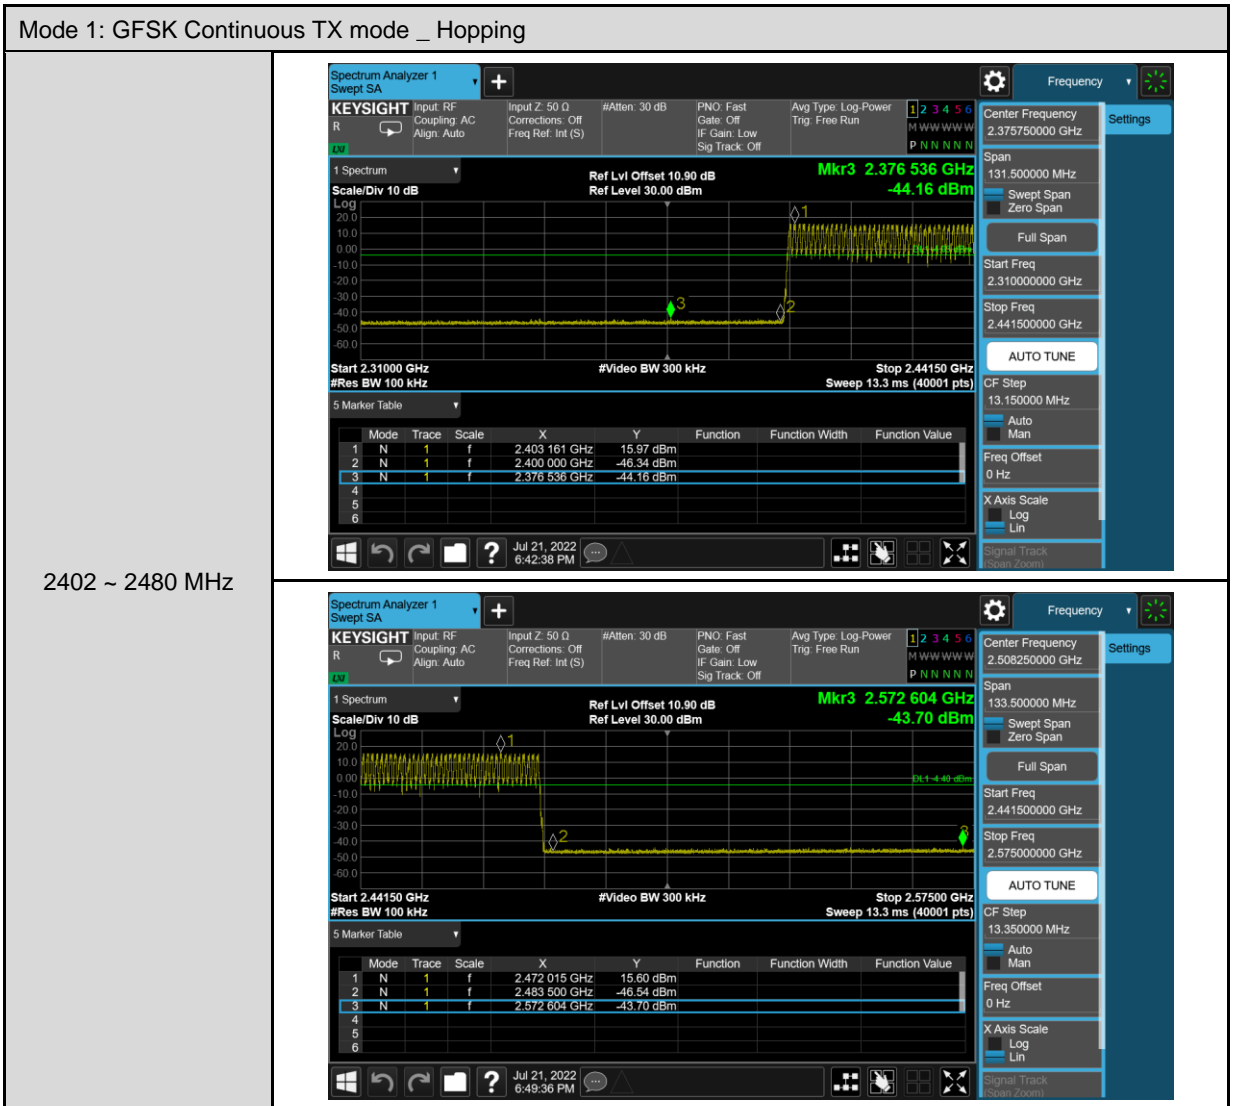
Mode 1: GFSK Continuous TX mode _ Hopping

2402 ~ 2480 MHz

Spectrum Analyzer 1
Swept SA

Frequency

KEYSIGHT Input: RF
Coupling: AC
Align: Auto

Input Z: 50 Ω
Corrections: Off
Freq Ref: Int (S)

#Atten: 30 dB

PNO: Fast
Gate: Off
IF Gain: Low
Sig Track: Off

Avg Type: Log-Power
Trig: Free Run

1 2 3 4 5 6
M WWWWW
P N N N N N

Center Frequency
2.375750000 GHz

Settings

1 Spectrum

Scale/Div 10 dB
Log

Ref Lvl Offset 10.90 dB
Ref Level 30.00 dBm

Mkr3 2.376 536 GHz
-44.16 dBm

20.0
10.0
0.00
-10.0
-20.0
-30.0
-40.0
-50.0
-60.0

Start 2.31000 GHz
#Res BW 100 kHz

#Video BW 300 kHz

Stop 2.44150 GHz
Sweep 13.3 ms (40001 pts)

Span
131.500000 MHz
Swept Span
Zero Span
Full Span
Start Freq
2.310000000 GHz
Stop Freq
2.441500000 GHz
AUTO TUNE
CF Step
13.150000 MHz
Auto
Man
Freq Offset
0 Hz
X Axis Scale
Log
Lin
Signal Track
(Span Zoom)

5 Marker Table

| | Mode | Trace | Scale | X | Y | Function | Function Width | Function Value |
|---|---|---|---|---|---|---|---|---|
| 1 | N | 1 | f | 2.403 161 GHz | 15.97 dBm | | | |
| 2 | N | 1 | f | 2.400 000 GHz | -46.34 dBm | | | |
| 3 | N | 1 | f | 2.376 536 GHz | -44.16 dBm | | | |
| 4 | | | | | | | | |
| 5 | | | | | | | | |
| 6 | | | | | | | | |

Jul 21, 2022
6:42:38 PM

Spectrum Analyzer 1
Swept SA

Frequency

KEYSIGHT Input: RF
Coupling: AC
Align: Auto

Input Z: 50 Ω
Corrections: Off
Freq Ref: Int (S)

#Atten: 30 dB

PNO: Fast
Gate: Off
IF Gain: Low
Sig Track: Off

Avg Type: Log-Power
Trig: Free Run

1 2 3 4 5 6
M WWWWW
P N N N N N

Center Frequency
2.508250000 GHz

Settings

1 Spectrum

Scale/Div 10 dB
Log

Ref Lvl Offset 10.90 dB
Ref Level 30.00 dBm

Mkr3 2.572 604 GHz
-43.70 dBm

20.0
10.0
0.00
-10.0
-20.0
-30.0
-40.0
-50.0
-60.0

DL1 4.40 dBm

Start 2.44150 GHz
#Res BW 100 kHz

#Video BW 300 kHz

Stop 2.57500 GHz
Sweep 13.3 ms (40001 pts)

Span
133.500000 MHz
Swept Span
Zero Span
Full Span
Start Freq
2.441500000 GHz
Stop Freq
2.575000000 GHz
AUTO TUNE
CF Step
13.350000 MHz
Auto
Man
Freq Offset
0 Hz
X Axis Scale
Log
Lin
Signal Track
(Span Zoom)

5 Marker Table

| | Mode | Trace | Scale | X | Y | Function | Function Width | Function Value |
|---|---|---|---|---|---|---|---|---|
| 1 | N | 1 | f | 2.472 015 GHz | 15.60 dBm | | | |
| 2 | N | 1 | f | 2.483 500 GHz | -46.54 dBm | | | |
| 3 | N | 1 | f | 2.572 604 GHz | -43.70 dBm | | | |
| 4 | | | | | | | | |
| 5 | | | | | | | | |
| 6 | | | | | | | | |

Jul 21, 2022
6:49:36 PM